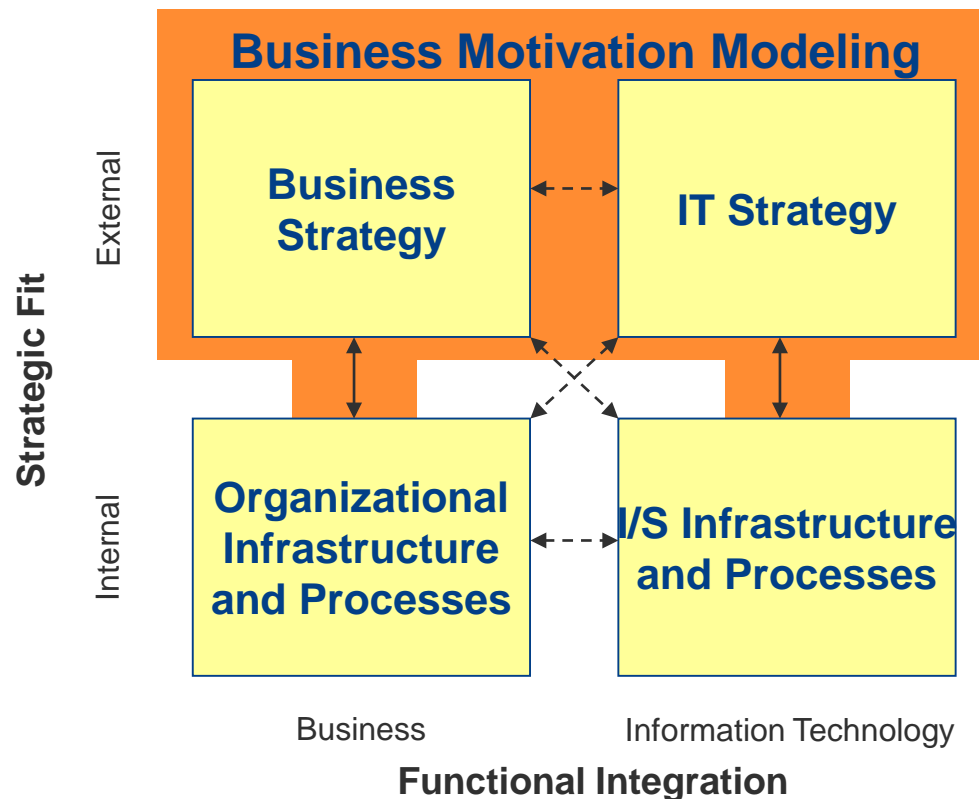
Business Motivation Modeling

Strategic Fit

External

Internal

Business Strategy

IT Strategy

Organizational Infrastructure and Processes

I/S Infrastructure and Processes

Business

Information Technology

Functional Integration